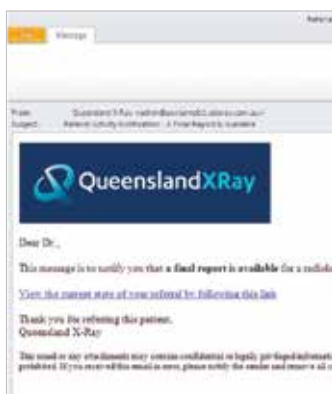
Refe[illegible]

File Message

From: Queensland X-Ray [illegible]
Subject: Referral Activity Notification - A Final Report is Available

QueenslandXRay

Dear Dr.,

This message is to notify you that a **final report** is **available** for a radiol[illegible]

View the current state of your referral by following this link

Thank you for referring this patient.
Queensland X-Ray

This email or any attachments may contain confidential or legally privileged informat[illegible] prohibited. If you received this email in error, please notify the sender and remove all c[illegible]